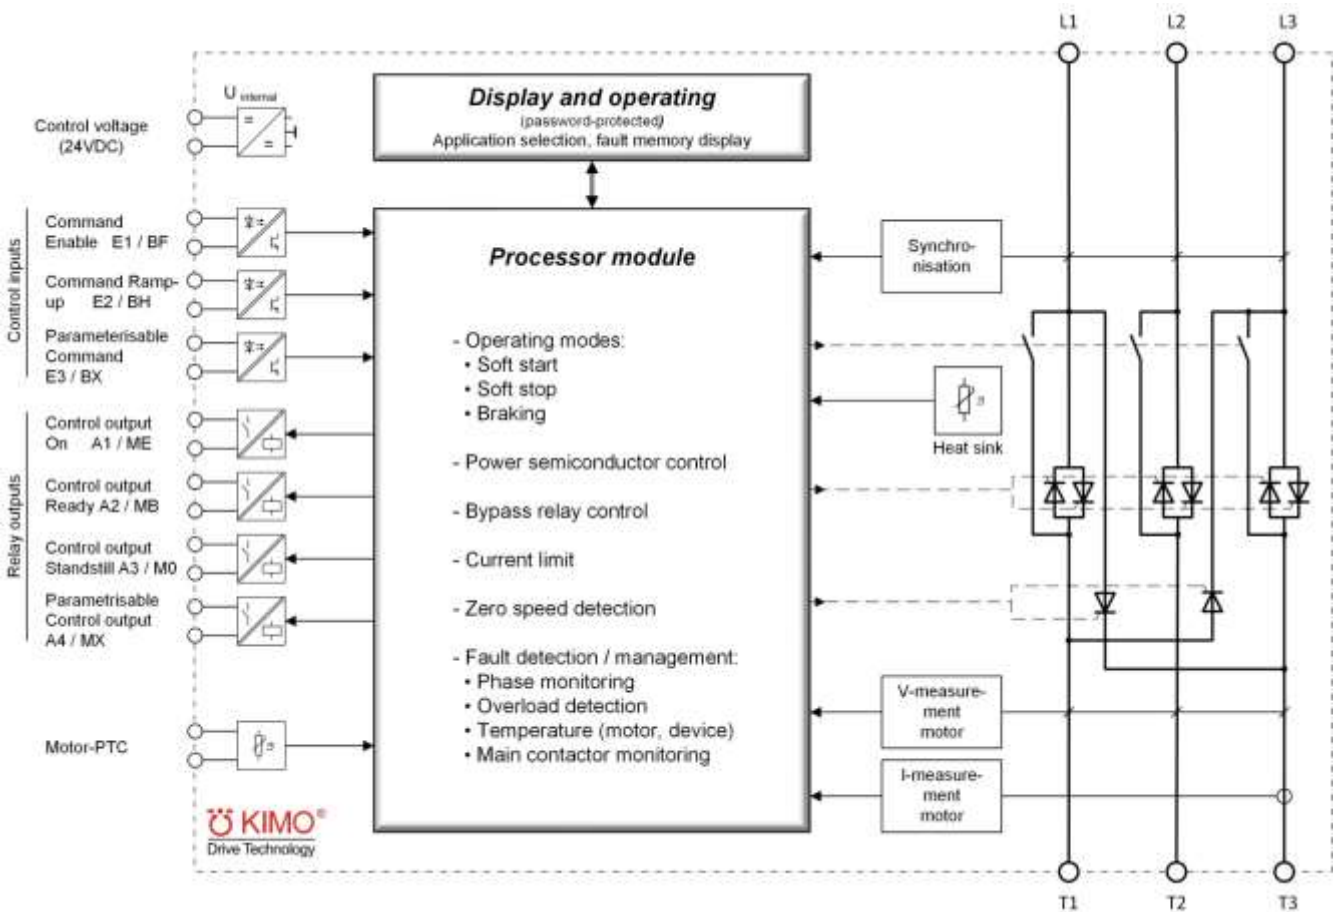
L1 L2 L3

U internal

Control voltage (24VDC)

Display and operating
(password-protected)
Application selection, fault memory display

Control inputs

Command Enable E1 / BF

Command Ramp-up E2 / BH

Parameterisable Command E3 / BX

Relay outputs

Control output On A1 / ME

Control output Ready A2 / MB

Control output Standstill A3 / M0

Parametrisable Control output A4 / MX

Motor-PTC

Processor module

- Operating modes:
• Soft start
• Soft stop
• Braking

- Power semiconductor control

- Bypass relay control

- Current limit

- Zero speed detection

- Fault detection / management:
• Phase monitoring
• Overload detection
• Temperature (motor, device)
• Main contactor monitoring

Synchronisation

Heat sink

V-measurement motor

I-measurement motor

KIMO®
Drive Technology

T1 T2 T3